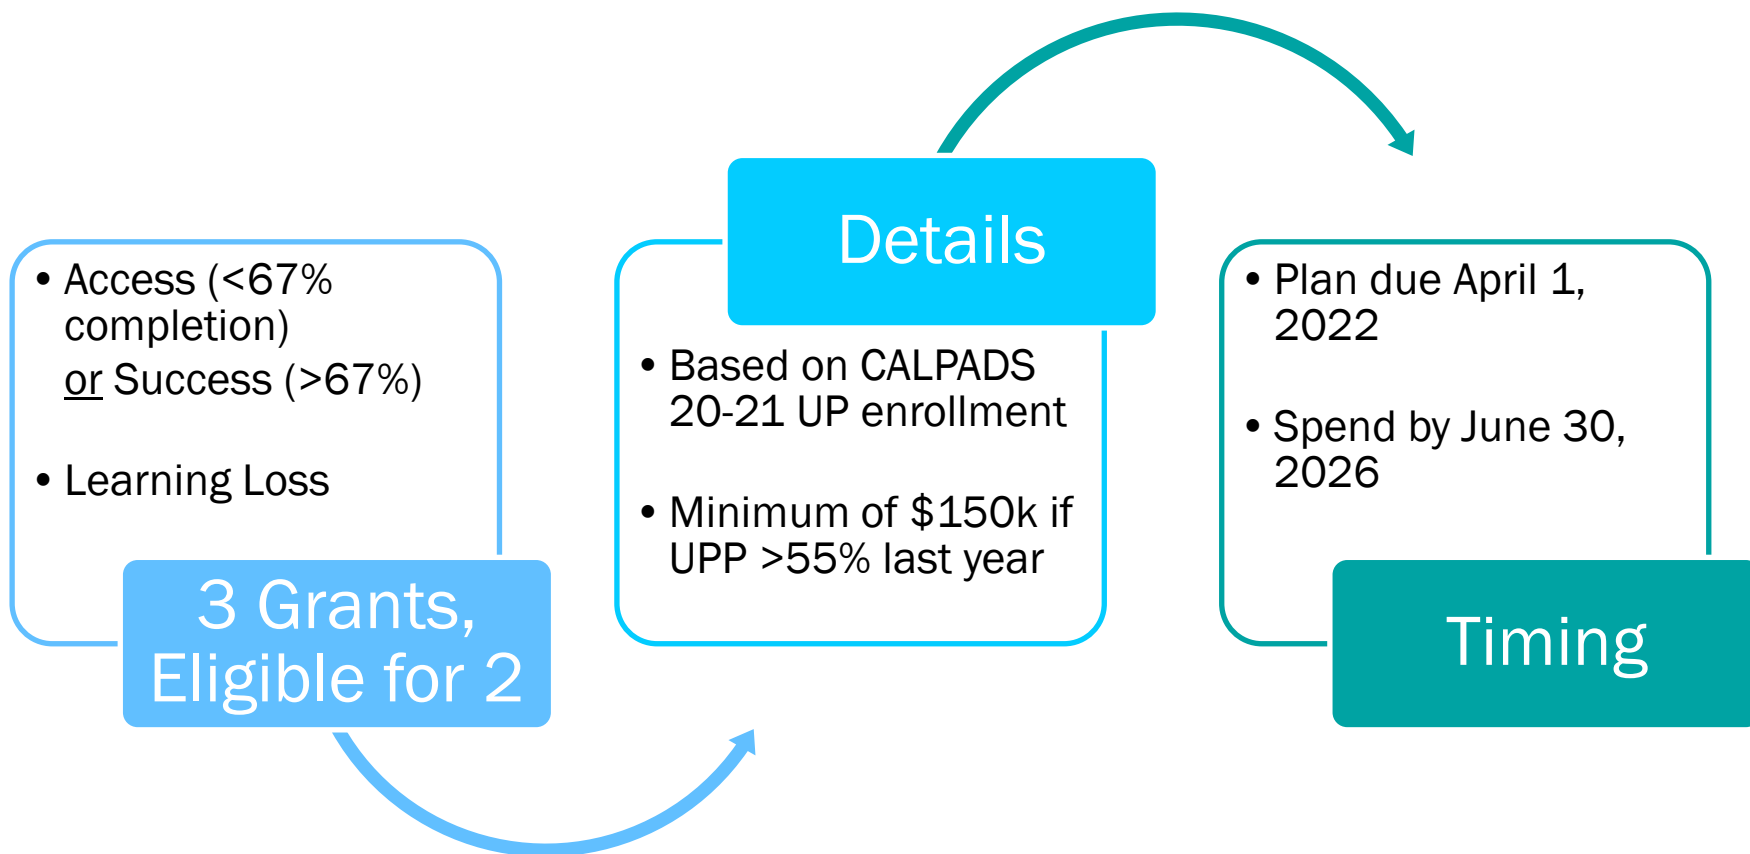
• Access (<67% completion) or Success (>67%)

• Learning Loss

3 Grants, Eligible for 2

Details

• Based on CALPADS 20-21 UP enrollment

• Minimum of \$150k if UPP >55% last year

• Plan due April 1, 2022

• Spend by June 30, 2026

Timing